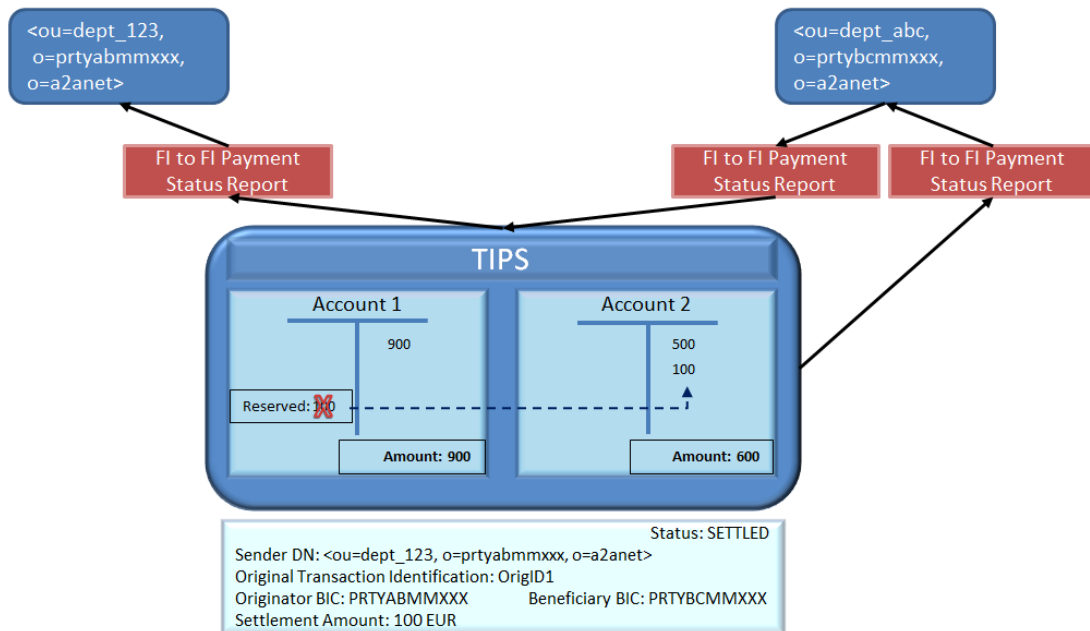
<ou=dept_123, o=prtyabmmxxx, o=a2anet>

<ou=dept_abc, o=prtybcmmxxx, o=a2anet>

FI to FI Payment Status Report

FI to FI Payment Status Report

FI to FI Payment Status Report

TIPS

Account 1

900

Reserved: 100

Amount: 900

Account 2

500

100

Amount: 600

Status: SETTLED

Sender DN: <ou=dept_123, o=prtyabmmxxx, o=a2anet>

Original Transaction Identification: OrigID1

Originator BIC: PRTYABMMXXX

Beneficiary BIC: PRTYBCMMXXX

Settlement Amount: 100 EUR